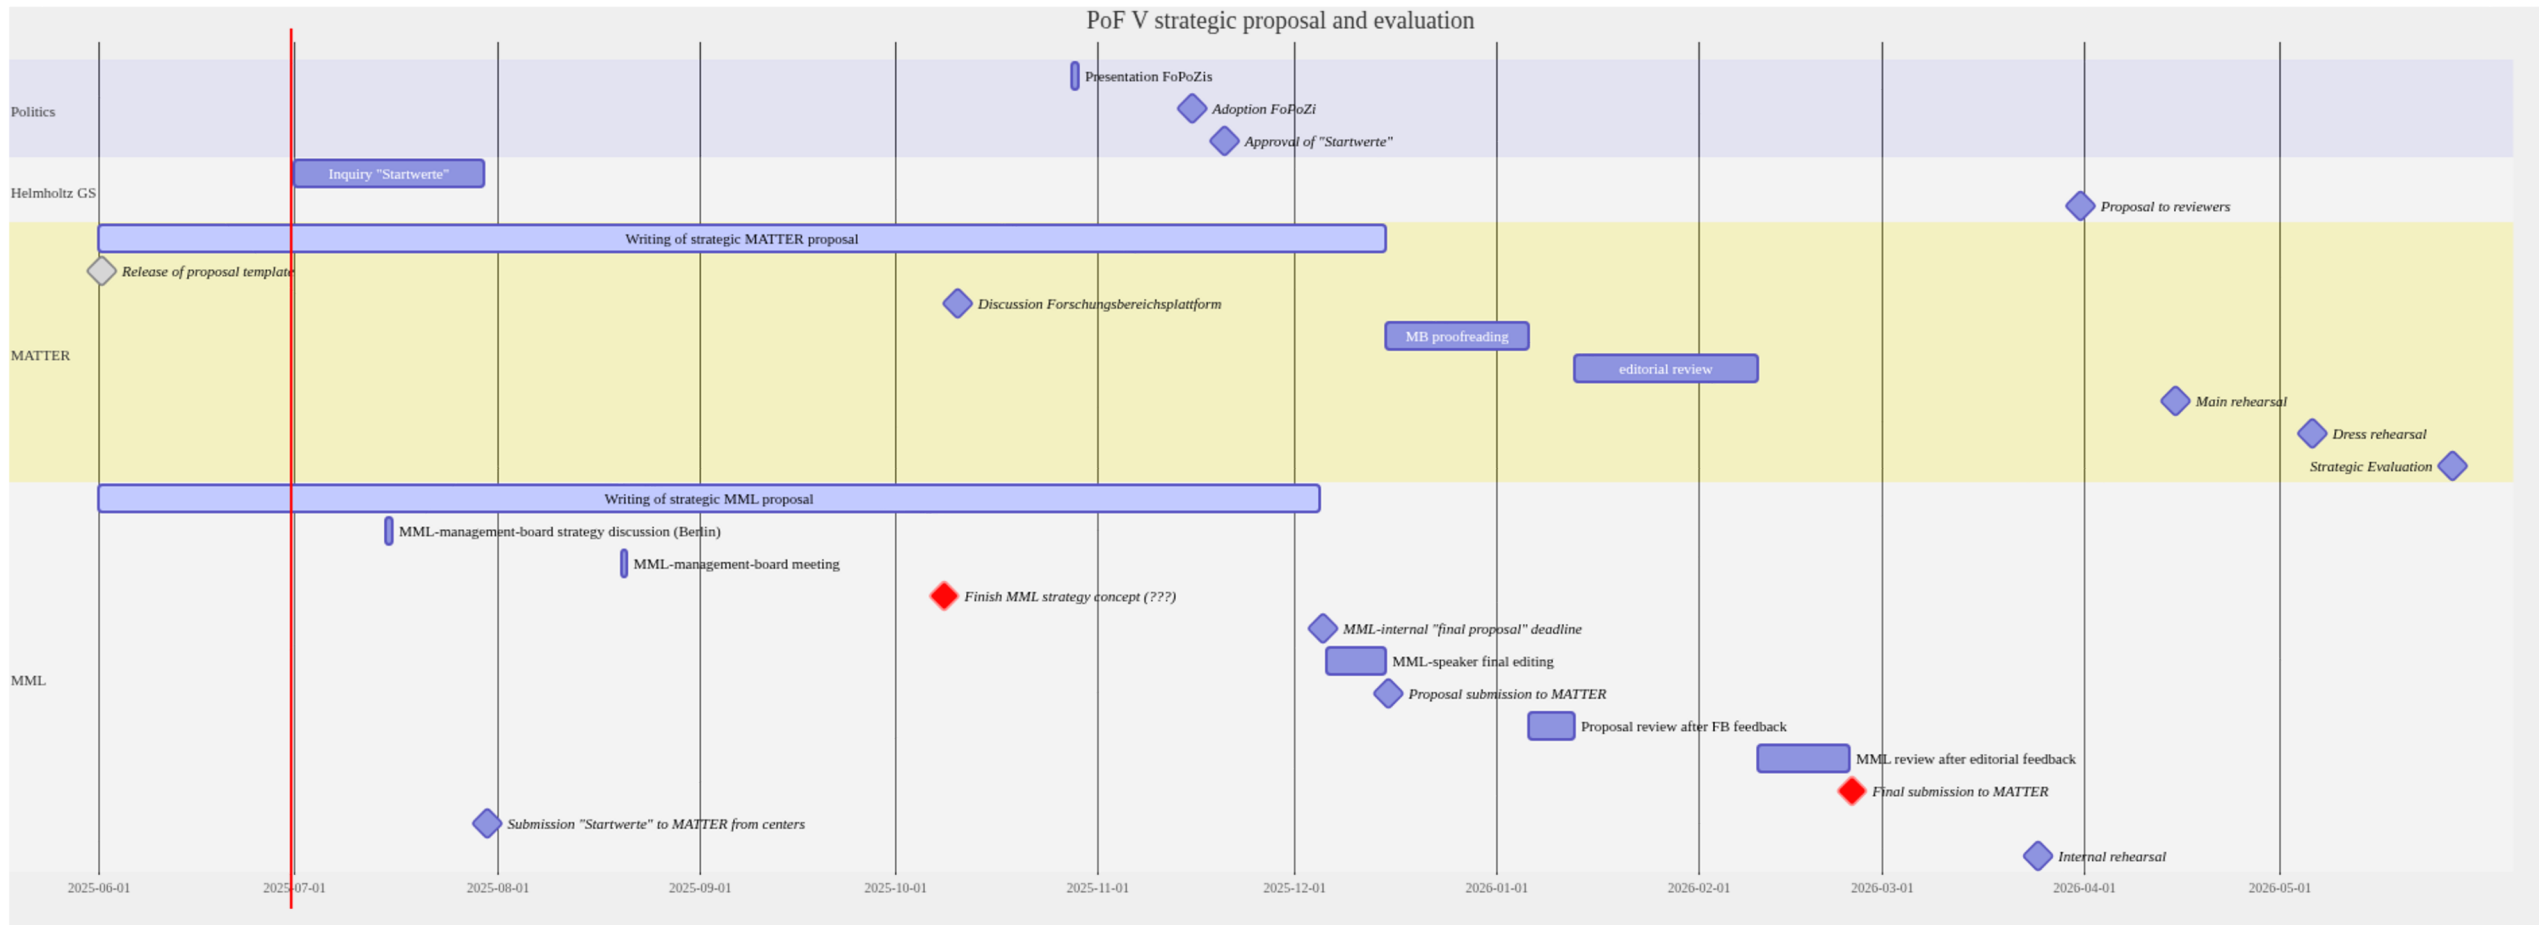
PoF V strategic proposal and evaluation

Politics
Presentation FoPoZis
Adoption FoPoZi
Approval of "Startwerte"

Helmholtz GS
Inquiry "Startwerte"
Proposal to reviewers

MATTER
Writing of strategic MATTER proposal
Release of proposal template
Discussion Forschungsbereichsplattform
MB proofreading
editorial review
Main rehearsal
Dress rehearsal
Strategic Evaluation

MML
Writing of strategic MML proposal
MML-management-board strategy discussion (Berlin)
MML-management-board meeting
Finish MML strategy concept (???)
MML-internal "final proposal" deadline
MML-speaker final editing
Proposal submission to MATTER
Proposal review after FB feedback
MML review after editorial feedback
Final submission to MATTER
Submission "Startwerte" to MATTER from centers
Internal rehearsal

2025-06-01 2025-07-01 2025-08-01 2025-09-01 2025-10-01 2025-11-01 2025-12-01 2026-01-01 2026-02-01 2026-03-01 2026-04-01 2026-05-01